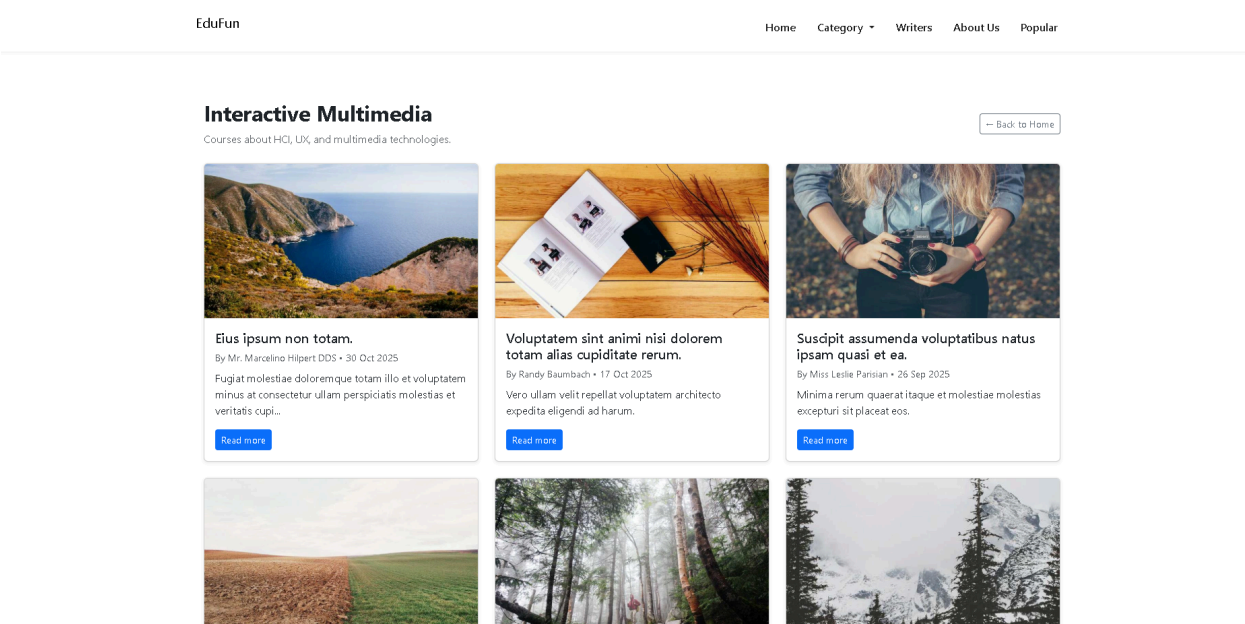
EduFun

Home Category Writers About Us Popular

Interactive Multimedia

Courses about HCI, UX, and multimedia technologies.

← Back to Home

Eius ipsum non totam.

By Mr. Marcelino Hilpert DDS • 30 Oct 2025

Fugiat molestiae doloremque totam illo et voluptatem minus at consectetur ullam perspiciatis molestias et veritatis cupi...

Read more

Voluptatem sint animi nisi dolorem totam alias cupiditate rerum.

By Randy Baumbach • 17 Oct 2025

Vero ullam velit repellat voluptatem architecto expedita eligendi ad harum.

Read more

Suscipit assumenda voluptatibus natus ipsam quasi et ea.

By Miss Leslie Parisian • 26 Sep 2025

Minima rerum quaerat itaque et molestiae molestias excepturi sit placeat eos.

Read more